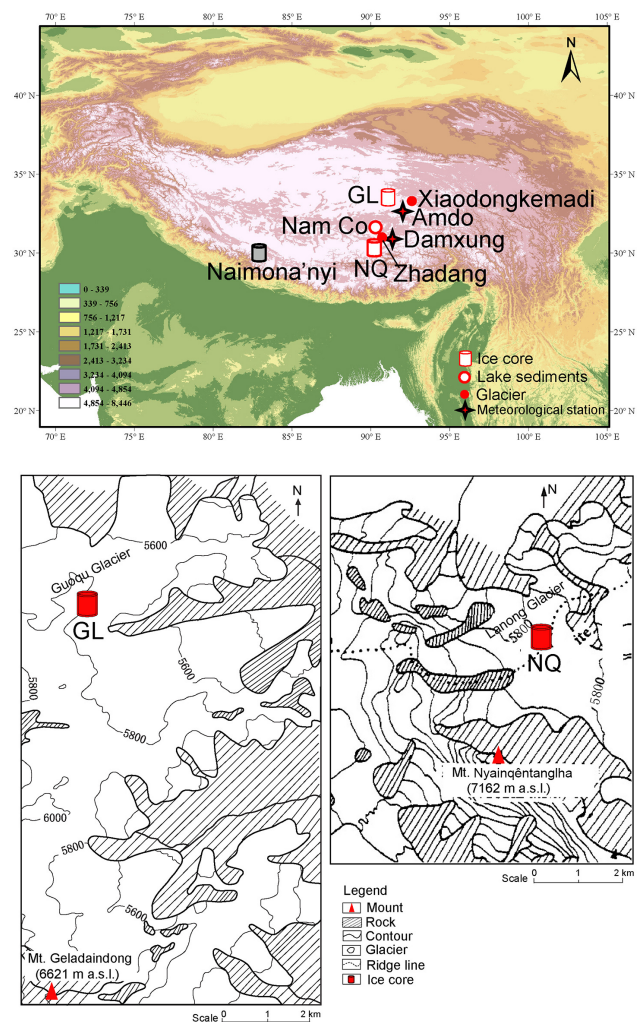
70° E 75° E 80° E 85° E 90° E 95° E 100° E 105° E

N

40° N
35° N
30° N
25° N
20° N

GL
Xiaodongkemadi
Amdo
Nam Co
Damxung
Naimona'nyi
NQ
Zhadang

0 - 339
339 - 756
756 - 1,217
1,217 - 1,731
1,731 - 2,413
2,413 - 3,234
3,234 - 4,094
4,094 - 4,854
4,854 - 8,446

Ice core
Lake sediments
Glacier
Meteorological station

N
5600
Guoqu Glacier
GL
5600
5800
6000
5800
5600
Mt. Geladaindong
(6621 m a.s.l.)
Scale 0 1 2 km

N
Lanong Glacier
5800
NQ
5800
Mt. Nyainqêntanglha
(7162 m a.s.l.)
Scale 0 1 2 km

Legend
Mount
Rock
Contour
Glacier
Ridge line
Ice core